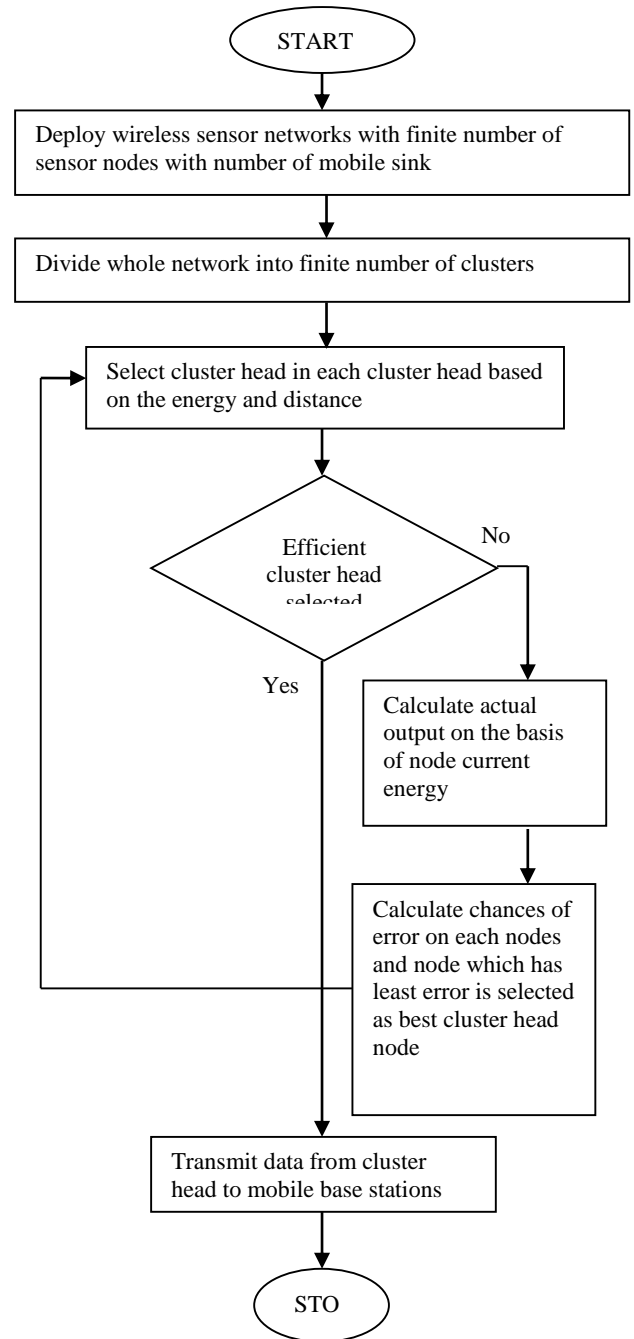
START

Deploy wireless sensor networks with finite number of sensor nodes with number of mobile sink

Divide whole network into finite number of clusters

Select cluster head in each cluster head based on the energy and distance

Efficient cluster head selected

No

Yes

Calculate actual output on the basis of node current energy

Calculate chances of error on each nodes and node which has least error is selected as best cluster head node

Transmit data from cluster head to mobile base stations

STO